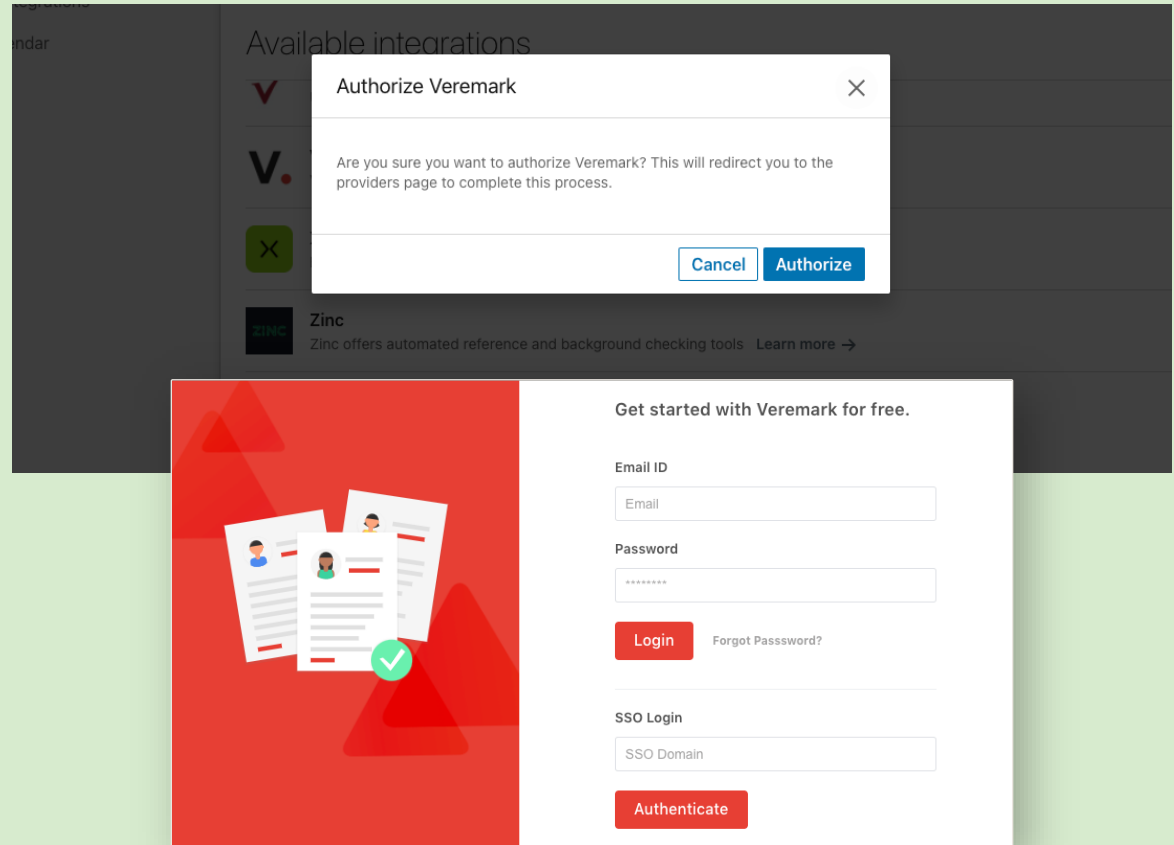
egrations
endar

Available integrations

Authorize Veremark

Are you sure you want to authorize Veremark? This will redirect you to the providers page to complete this process.

Cancel
Authorize

ZINC
Zinc
Zinc offers automated reference and background checking tools Learn more →

Get started with Veremark for free.

Email ID
Email

Password
********

Login
Forgot Passsword?

SSO Login
SSO Domain

Authenticate